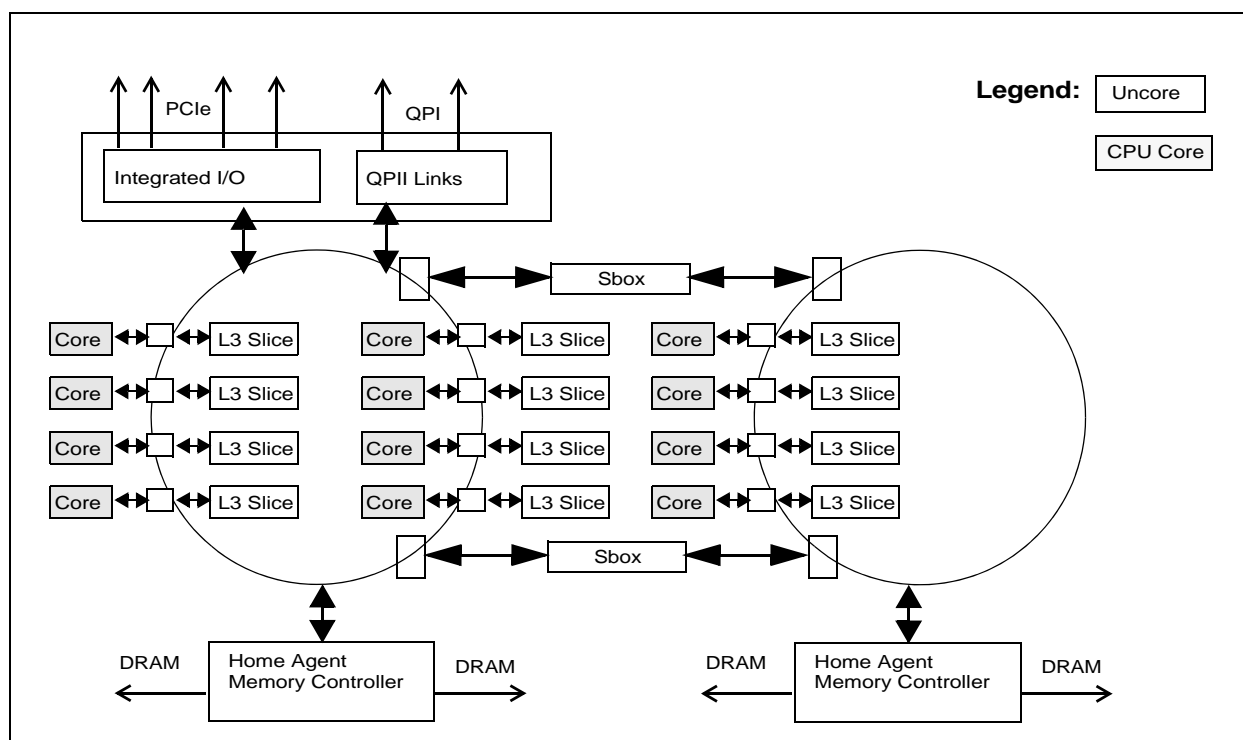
Legend: Uncore

CPU Core

PCIe

QPI

Integrated I/O

QPII Links

Sbox

Core L3 Slice
Core L3 Slice
Core L3 Slice
Core L3 Slice

Core L3 Slice
Core L3 Slice
Core L3 Slice
Core L3 Slice

Core L3 Slice
Core L3 Slice
Core L3 Slice
Core L3 Slice

Sbox

DRAM Home Agent Memory Controller DRAM

DRAM Home Agent Memory Controller DRAM